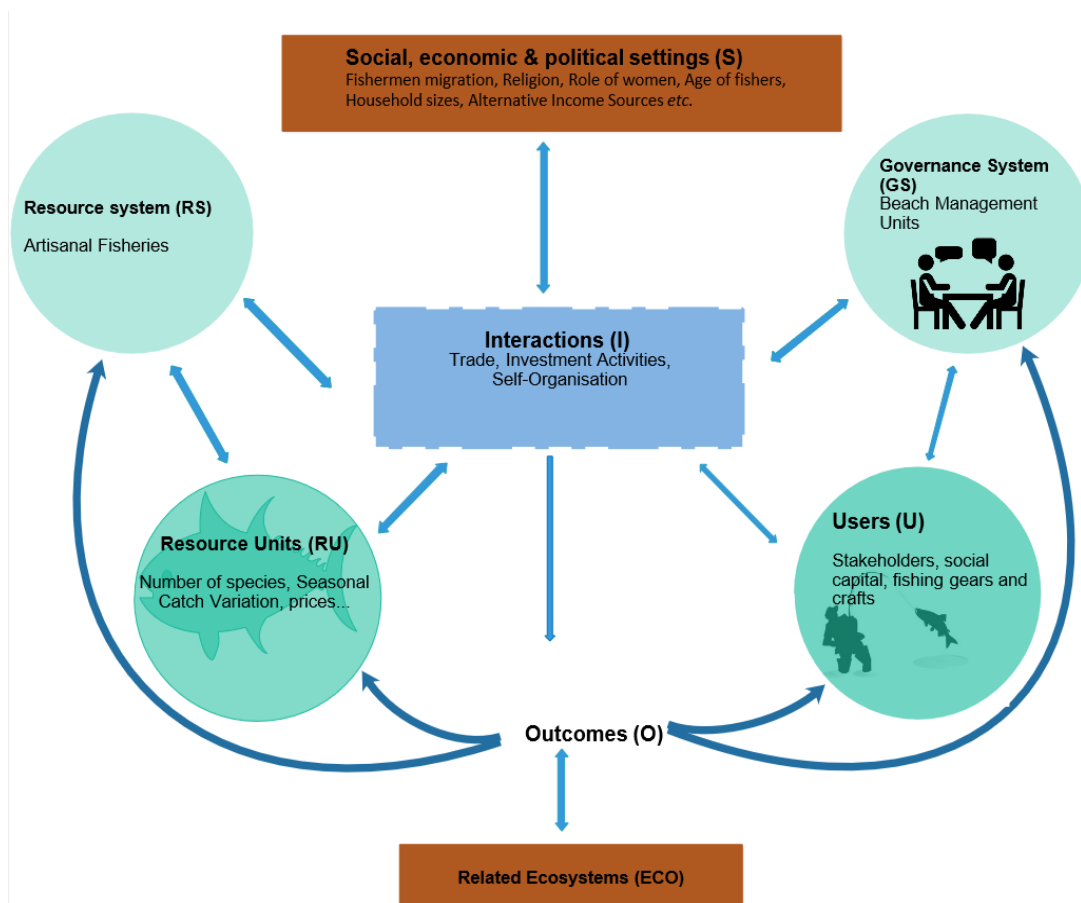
Social, economic & political settings (S)
Fishermen migration, Religion, Role of women, Age of fishers, Household sizes, Alternative Income Sources etc.

Resource system (RS)
Artisanal Fisheries

Governance System (GS)
Beach Management Units

Interactions (I)
Trade, Investment Activities, Self-Organisation

Resource Units (RU)
Number of species, Seasonal Catch Variation, prices...

Users (U)
Stakeholders, social capital, fishing gears and crafts

Outcomes (O)

Related Ecosystems (ECO)